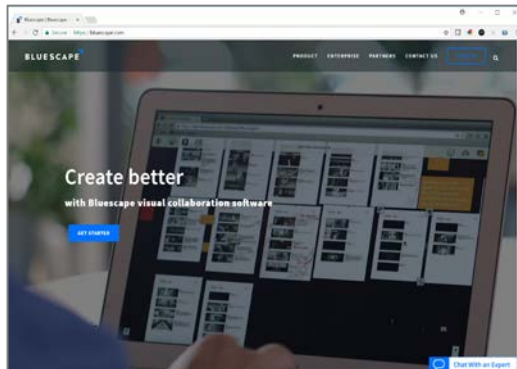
Bluescape | Bluescape ×

Secure | https://bluescape.com

BLUESCAPE

PRODUCT ENTERPRISE PARTNERS CONTACT US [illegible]

Create better

with Bluescape visual collaboration software

GET STARTED

Chat With an Expert